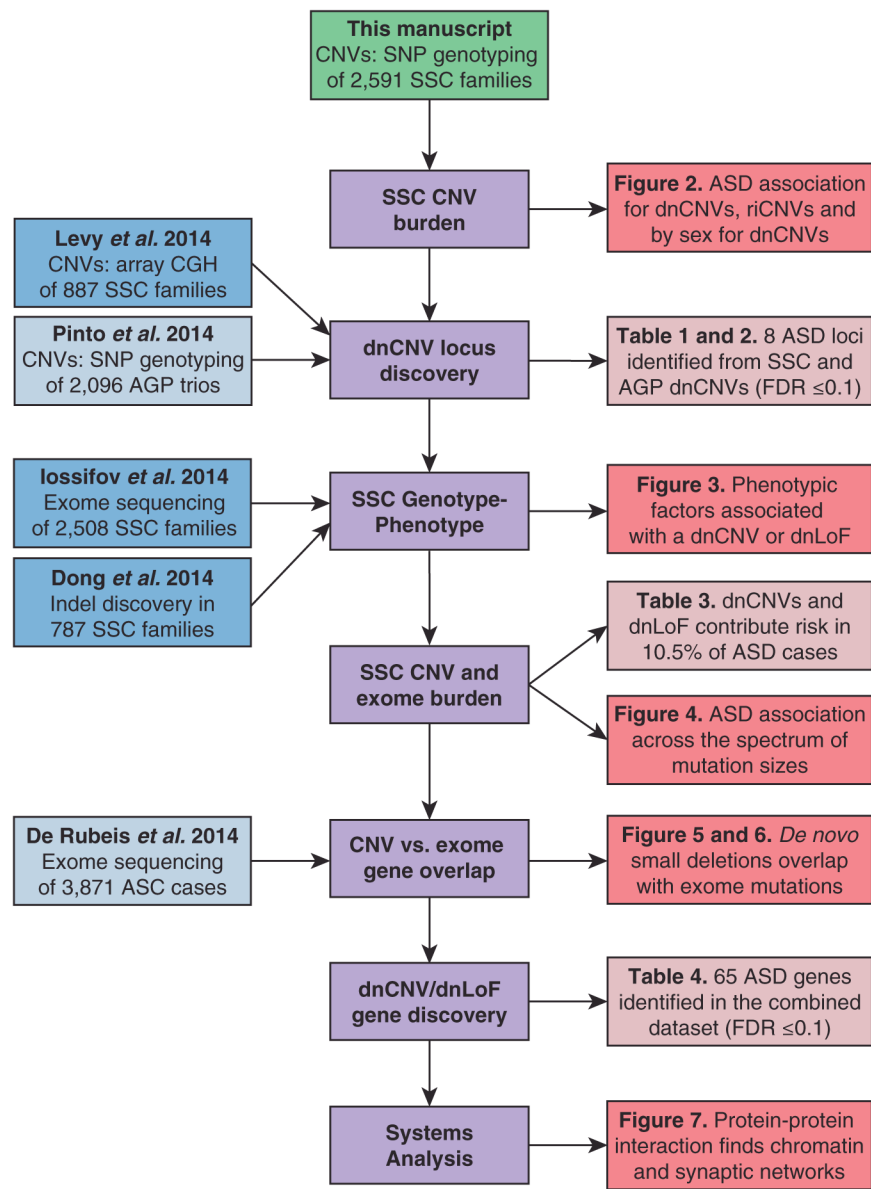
This manuscript
CNVs: SNP genotyping of 2,591 SSC families

SSC CNV burden

Figure 2. ASD association for dnCNVs, riCNVs and by sex for dnCNVs

Levy et al. 2014
CNVs: array CGH of 887 SSC families

Pinto et al. 2014
CNVs: SNP genotyping of 2,096 AGP trios

dnCNV locus discovery

Table 1 and 2. 8 ASD loci identified from SSC and AGP dnCNVs (FDR ≤0.1)

Iossifov et al. 2014
Exome sequencing of 2,508 SSC families

SSC Genotype-Phenotype

Figure 3. Phenotypic factors associated with a dnCNV or dnLoF

Dong et al. 2014
Indel discovery in 787 SSC families

Table 3. dnCNVs and dnLoF contribute risk in 10.5% of ASD cases

SSC CNV and exome burden

Figure 4. ASD association across the spectrum of mutation sizes

De Rubeis et al. 2014
Exome sequencing of 3,871 ASC cases

CNV vs. exome gene overlap

Figure 5 and 6. De novo small deletions overlap with exome mutations

dnCNV/dnLoF gene discovery

Table 4. 65 ASD genes identified in the combined dataset (FDR ≤0.1)

Systems Analysis

Figure 7. Protein-protein interaction finds chromatin and synaptic networks